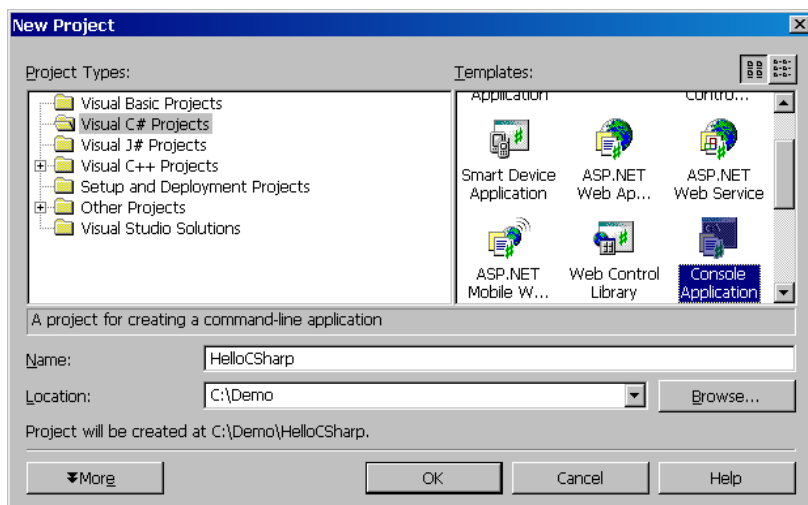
New Project

Project Types:

Visual Basic Projects
Visual C# Projects
Visual J# Projects
Visual C++ Projects
Setup and Deployment Projects
Other Projects
Visual Studio Solutions

Templates:

Application
Contro...
Smart Device Application
ASP.NET Web Ap...
ASP.NET Web Service
ASP.NET Mobile W...
Web Control Library
Console Application

A project for creating a command-line application

Name: HelloCSharp

Location: C:\Demo

Browse...

Project will be created at C:\Demo\HelloCSharp.

More

OK

Cancel

Help